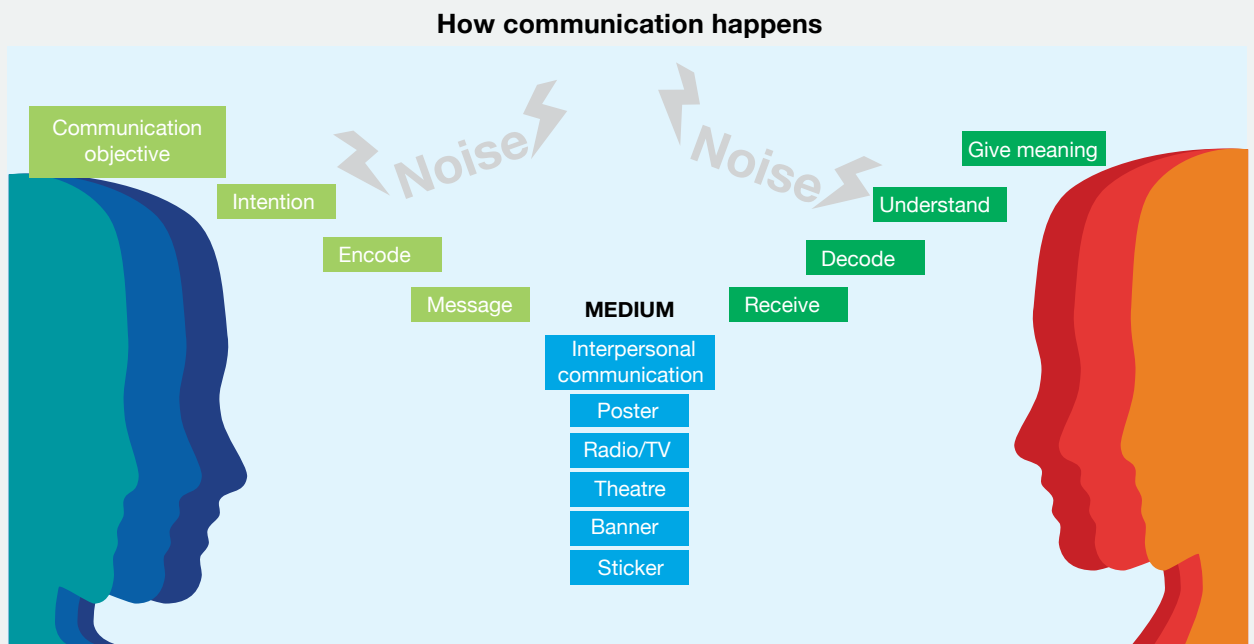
How communication happens

Communication objective

Intention

Encode

Message

Noise

Noise

MEDIUM

Interpersonal communication

Poster

Radio/TV

Theatre

Banner

Sticker

Give meaning

Understand

Decode

Receive